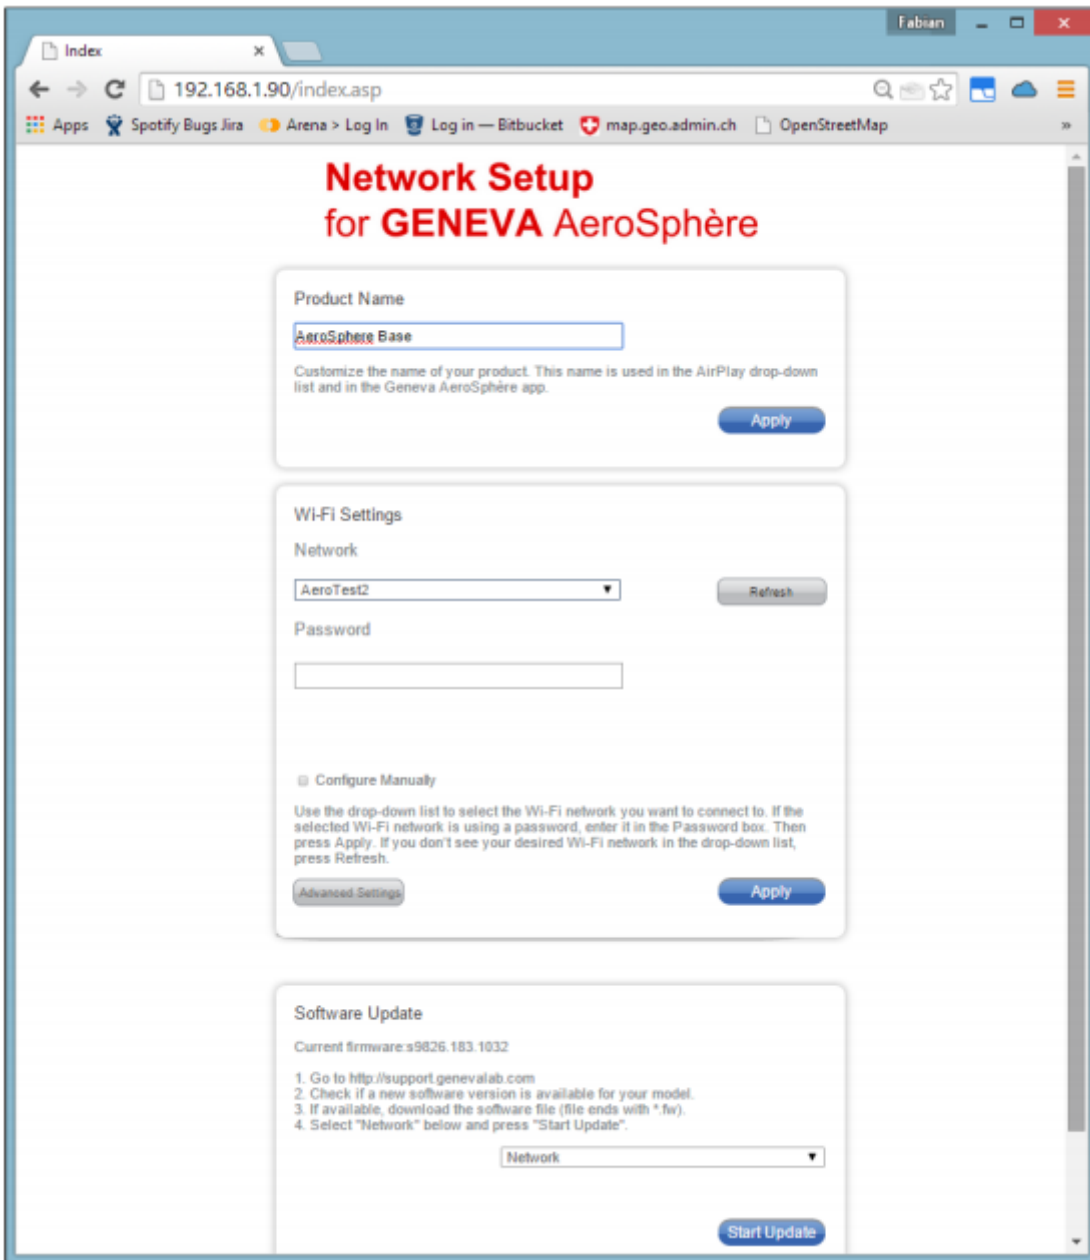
Fabian

Index ×

192.168.1.90/index.asp

Apps Spotify Bugs Jira Arena > Log In Log in — Bitbucket map.geo.admin.ch OpenStreetMap »

Network Setup
for GENEVA AeroSphère

Product Name

AeroSphere Base

Customize the name of your product. This name is used in the AirPlay drop-down list and in the Geneva AeroSphère app.

Apply

Wi-Fi Settings

Network

AeroTest2

Refresh

Password

Configure Manually

Use the drop-down list to select the Wi-Fi network you want to connect to. If the selected Wi-Fi network is using a password, enter it in the Password box. Then press Apply. If you don't see your desired Wi-Fi network in the drop-down list, press Refresh.

Advanced Settings

Apply

Software Update

Current firmware:s9826.183.1032

1. Go to http://support.genevalab.com
2. Check if a new software version is available for your model.
3. If available, download the software file (file ends with *.fw).
4. Select "Network" below and press "Start Update".

Network

Start Update